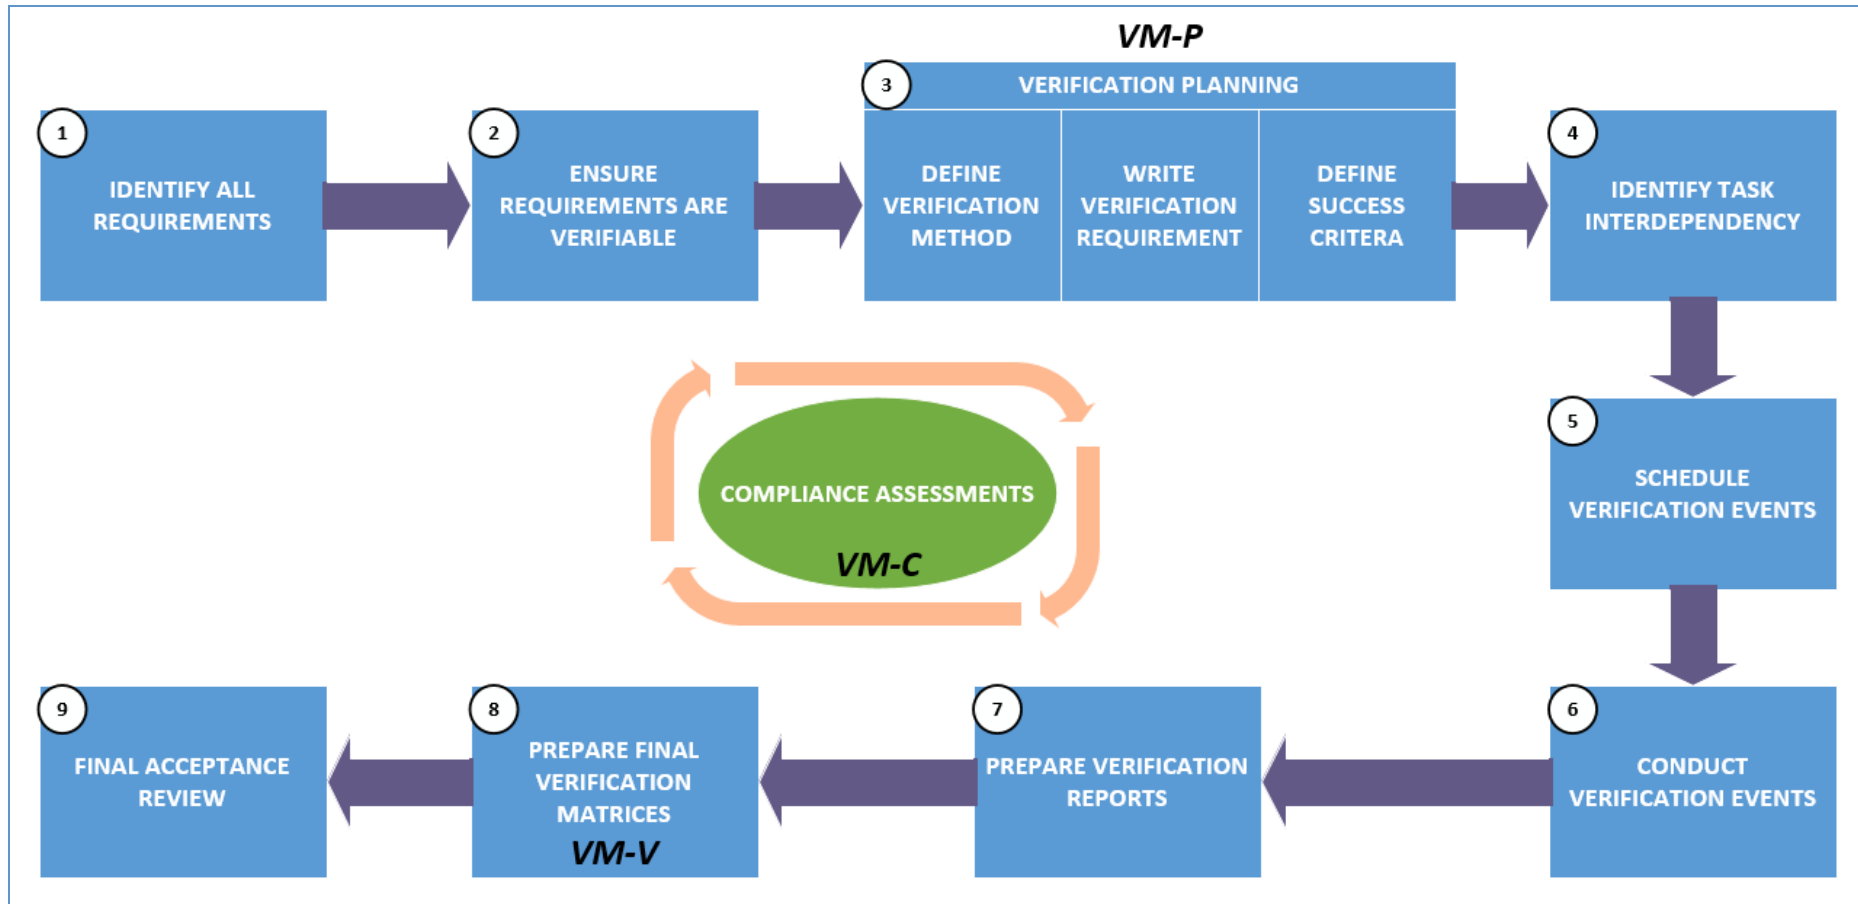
VM-P

3 VERIFICATION PLANNING

1 IDENTIFY ALL REQUIREMENTS

2 ENSURE REQUIREMENTS ARE VERIFIABLE

DEFINE VERIFICATION METHOD

WRITE VERIFICATION REQUIREMENT

DEFINE SUCCESS CRITERA

4 IDENTIFY TASK INTERDEPENDENCY

COMPLIANCE ASSESSMENTS

VM-C

5 SCHEDULE VERIFICATION EVENTS

9 FINAL ACCEPTANCE REVIEW

8 PREPARE FINAL VERIFICATION MATRICES

VM-V

7 PREPARE VERIFICATION REPORTS

6 CONDUCT VERIFICATION EVENTS